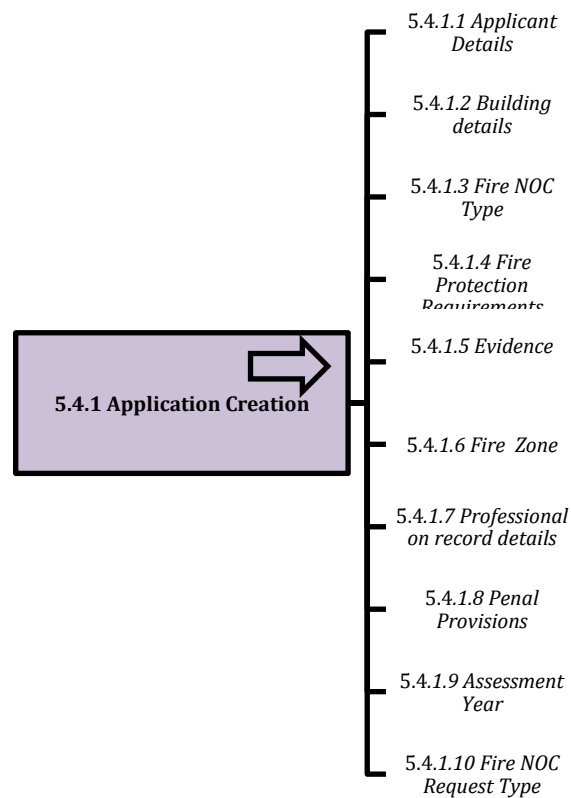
5.4.1 Application Creation

5.4.1.1 Applicant Details

5.4.1.2 Building details

5.4.1.3 Fire NOC Type

5.4.1.4 Fire Protection Requirements

5.4.1.5 Evidence

5.4.1.6 Fire Zone

5.4.1.7 Professional on record details

5.4.1.8 Penal Provisions

5.4.1.9 Assessment Year

5.4.1.10 Fire NOC Request Type